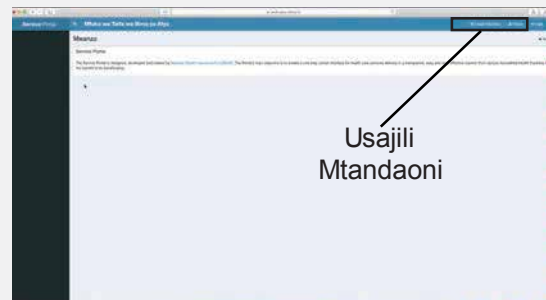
Services Portal

Mfuko wa Taifa wa Bima ya Afya

Mwanzo

Services Portal

The Service Portal is designed, developed and owned by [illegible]. The Portal has capacity to enable a one stop center interface for health care personnel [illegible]

Usajili Mtandaoni